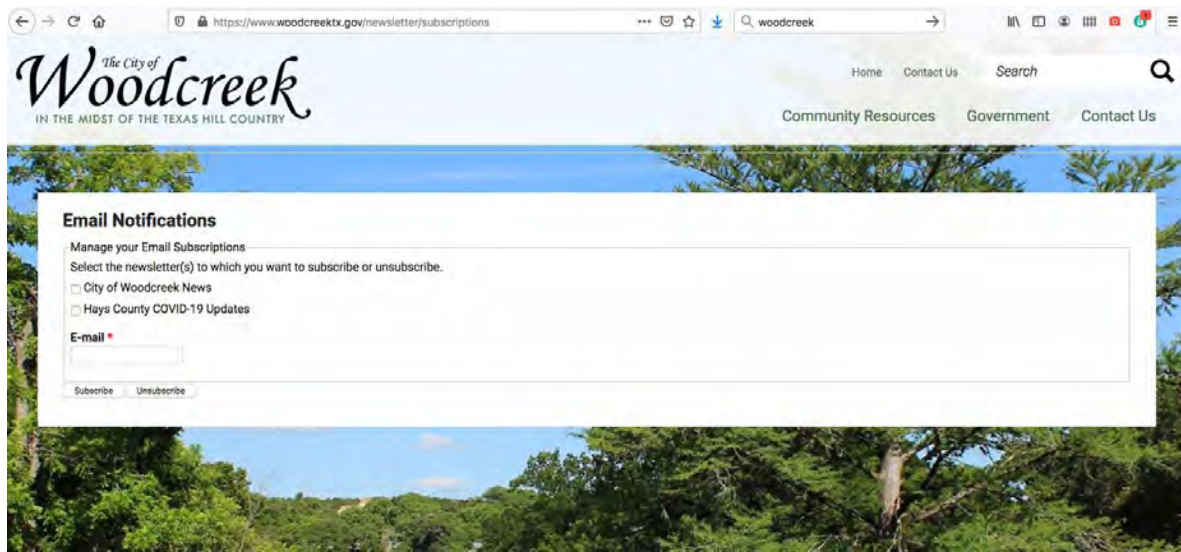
https://www.woodcreektx.gov/newsletter/subscriptions

woodcreek

The City of
Woodcreek
IN THE MIDST OF THE TEXAS HILL COUNTRY

Home Contact Us Search

Community Resources Government Contact Us

Email Notifications

Manage your Email Subscriptions

Select the newsletter(s) to which you want to subscribe or unsubscribe.

City of Woodcreek News

Hays County COVID-19 Updates

E-mail *

Subscribe Unsubscribe